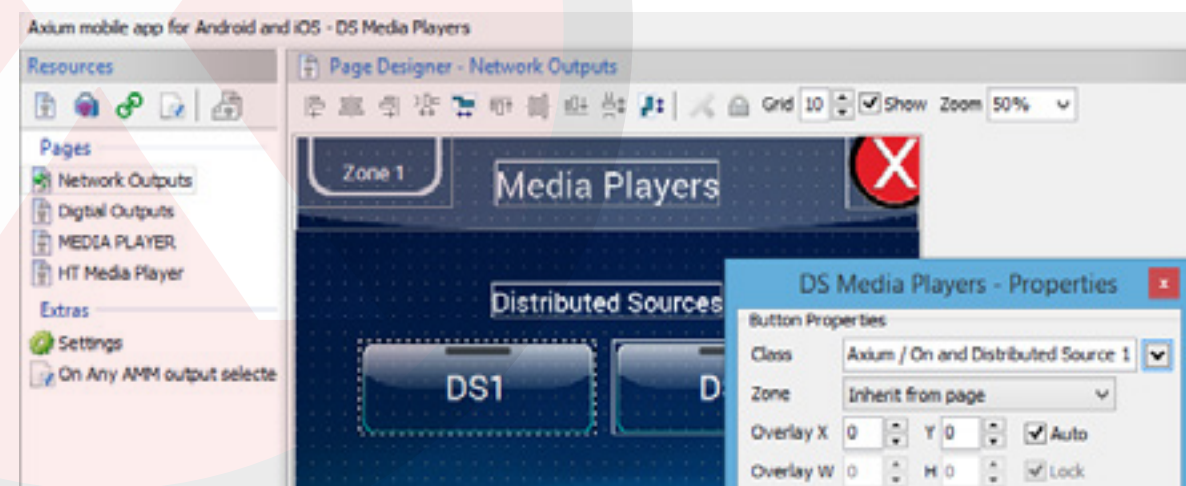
Axium mobile app for Android and iOS - DS Media Players

Resources

Pages
Network Outputs
Digtial Outputs
MEDIA PLAYER
HT Media Player
Extras
Settings
On Any AMM output selecte

Page Designer - Network Outputs

Grid 10 Show Zoom 50%

Zone 1
Media Players
X
Distributed Sources
DS1
D

DS Media Players - Properties
x
Button Properties
Class Axium / On and Distributed Source 1
Zone Inherit from page
Overlay X 0 Y 0 Auto
Overlay W 0 H 0 Lock